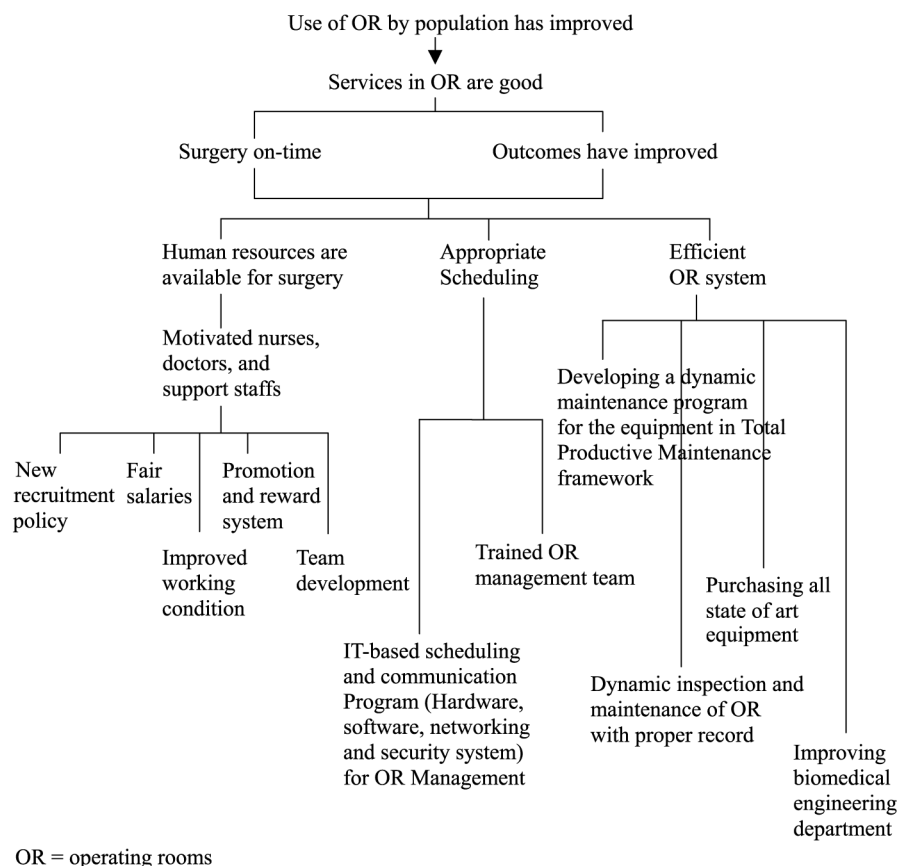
Use of OR by population has improved

Services in OR are good

Surgery on-time

Outcomes have improved

Human resources are available for surgery

Appropriate Scheduling

Efficient OR system

Motivated nurses, doctors, and support staffs

Developing a dynamic maintenance program for the equipment in Total Productive Maintenance framework

New recruitment policy

Fair salaries

Promotion and reward system

Improved working condition

Team development

Trained OR management team

Purchasing all state of art equipment

IT-based scheduling and communication Program (Hardware, software, networking and security system) for OR Management

Dynamic inspection and maintenance of OR with proper record

Improving biomedical engineering department

OR = operating rooms